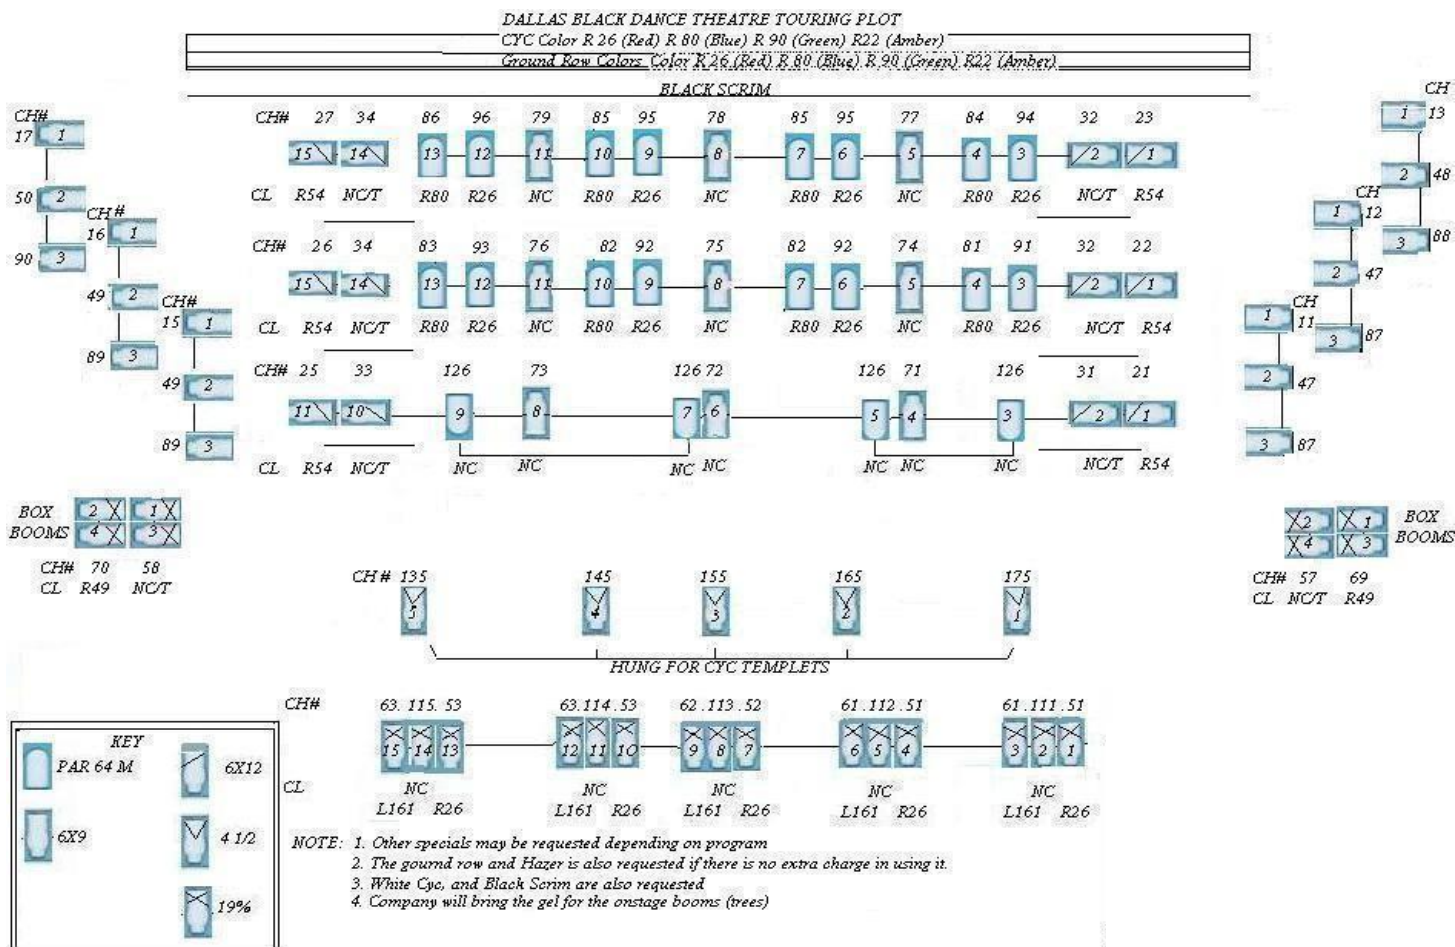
DALLAS BLACK DANCE THEATRE TOURING PLOT
CYC Color R 26 (Red) R 80 (Blue) R 90 (Green) R22 (Amber)
Ground Row Colors Color R26 (Red) R 80 (Blue) R 90 (Green) R22 (Amber)
BLACK SCRIM

CH# 27 34 86 96 79 85 95 78 85 95 77 84 94 32 23
15 14 13 12 11 10 9 8 7 6 5 4 3 2 1
CL R54 NC/T R80 R26 NC R80 R26 NC R80 R26 NC R80 R26 NC/T R54

CH# 26 34 83 93 76 82 92 75 82 92 74 81 91 32 22
15 14 13 12 11 10 9 8 7 6 5 4 3 2 1
CL R54 NC/T R80 R26 NC R80 R26 NC R80 R26 NC R80 R26 NC/T R54

CH# 25 33 126 73 126 72 126 71 126 31 21
11 10 9 8 7 6 5 4 3 2 1
CL R54 NC/T NC NC NC NC NC NC NC NC/T R54

CH# 17 1
50 2
90 3
CH# 16 1
49 2
89 3
CH# 15 1
49 2
89 3

CH 1 13
2 48
3 88
CH 1 12
2 47
3 87
CH 1 11
2 47
3 87

BOX BOOMS 2 1 4 3
CH# 70 58
CL R49 NC/T

2 1 4 3 BOX BOOMS
CH# 57 69
CL NC/T R49

CH # 135 145 155 165 175
5 4 3 2 1
HUNG FOR CYC TEMPLETS

CH# 63. 115. 53 63.114 .53 62 .113 .52 61 .112 .51 61 .111 .51
15 14 13 12 11 10 9 8 7 6 5 4 3 2 1
CL NC NC NC NC NC
L161 R26 L161 R26 L161 R26 L161 R26 L161 R26

KEY
PAR 64 M
6X12
6X9
4 1/2
19%

NOTE: 1. Other specials may be requested depending on program
2. The gournd row and Hazer is also requested if there is no extra charge in using it.
3. White Cyc, and Black Scrim are also requested
4. Company will bring the gel for the onstage booms (trees)